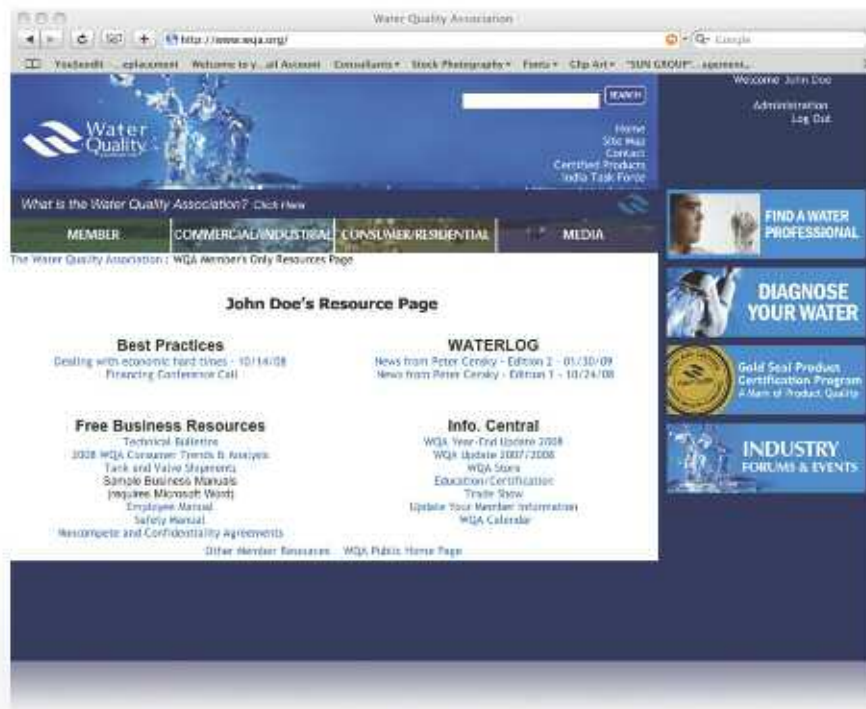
Water Quality Association

http://www.wqa.org/

Google

YouSendIt ...eplacement Welcome to y...ail Account Consultants Stock Photography Fonts Clip Art "SUN GROUP"...agreement...

Welcome John Doe

Administration
Log Out

SEARCH

Water Quality

Home
Site Map
Contact
Certified Products
India Task Force

What is the Water Quality Association? Click Here

MEMBER | COMMERCIAL/INDUSTRIAL | CONSUMER/RESIDENTIAL | MEDIA

The Water Quality Association : WQA Member's Only Resources Page

John Doe's Resource Page

Best Practices
Dealing with economic hard times - 10/14/08
Financing Conference Call

WATERLOG
News from Peter Censky - Edition 2 - 01/30/09
News from Peter Censky - Edition 1 - 10/24/08

Free Business Resources
Technical Bulletins
2008 WQA Consumer Trends & Analysis
Tank and Valve Shipments
Sample Business Manuals
(requires Microsoft Word)
Employee Manual
Safety Manual
Noncompete and Confidentiality Agreements

Info. Central
WQA Year-End Update 2008
WQA Update 2007/2008
WQA Store
Education/Certification
Trade Show
Update Your Member Information
WQA Calendar

Other Member Resources WQA Public Home Page

FIND A WATER PROFESSIONAL

DIAGNOSE YOUR WATER

Gold Seal Product Certification Program
A Mark of Product Quality

INDUSTRY FORUMS & EVENTS